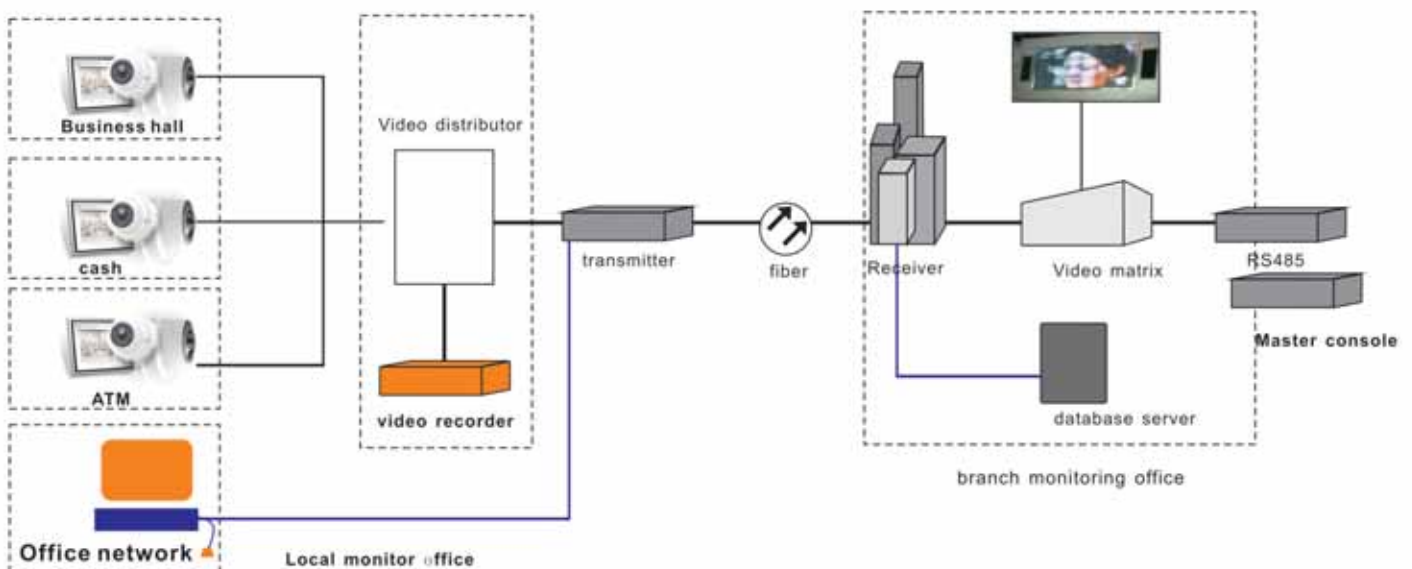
Business hall

cash

ATM

Office network

Video distributor

video recorder

transmitter

fiber

Receiver

Video matrix

RS485

Master console

database server

branch monitoring office

Local monitor office